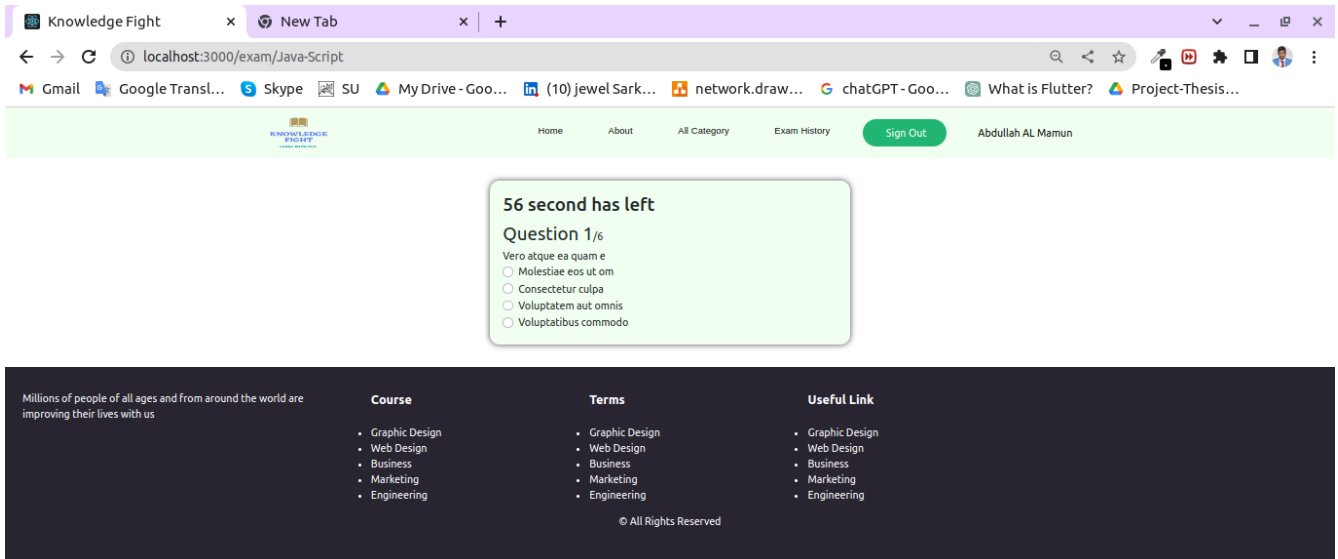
Knowledge Fight × New Tab × +

localhost:3000/exam/Java-Script

Gmail Google Transl... Skype SU My Drive - Goo... (10) jewel Sark... network.draw... chatGPT - Goo... What is Flutter? Project-Thesis...

KNOWLEDGE FIGHT

Home About All Category Exam History Sign Out Abdullah AL Mamun

56 second has left

Question 1/6

Vero atque ea quam e

Molestiae eos ut om

Consectetur culpa

Voluptatem aut omnis

Voluptatibus commodo

Millions of people of all ages and from around the world are improving their lives with us

Course
- Graphic Design
- Web Design
- Business
- Marketing
- Engineering

Terms
- Graphic Design
- Web Design
- Business
- Marketing
- Engineering

Useful Link
- Graphic Design
- Web Design
- Business
- Marketing
- Engineering

© All Rights Reserved